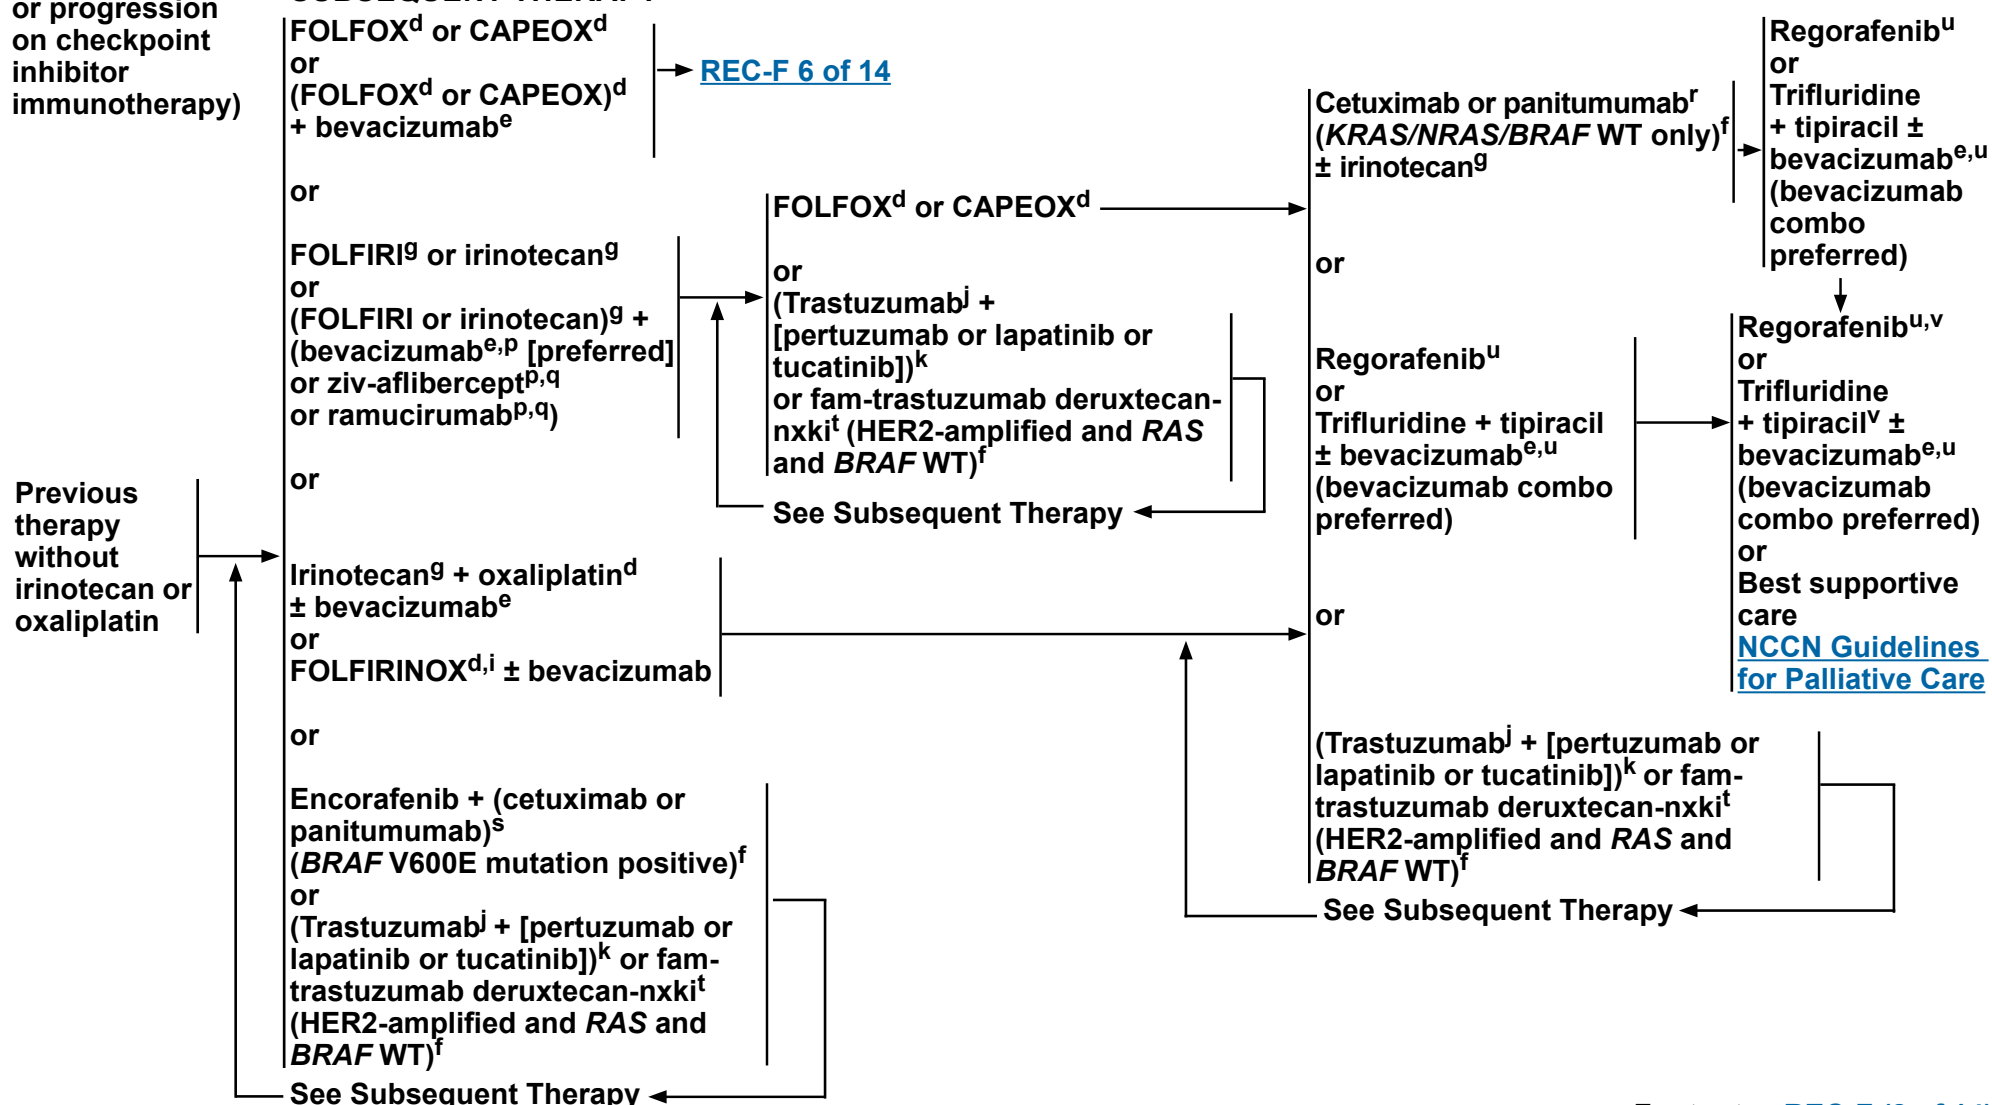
or progression on checkpoint inhibitor immunotherapy)

Previous therapy without irinotecan or oxaliplatin

FOLFOX$^{d}$ or CAPEOX$^{d}$
or
(FOLFOX$^{d}$ or CAPEOX)$^{d}$ + bevacizumab$^{e}$

REC-F 6 of 14

or

FOLFIRI$^{g}$ or irinotecan$^{g}$
or
(FOLFIRI or irinotecan)$^{g}$ + (bevacizumab$^{e,p}$ [preferred] or ziv-aflibercept$^{p,q}$ or ramucirumab$^{p,q}$)

or

Irinotecan$^{g}$ + oxaliplatin$^{d}$ ± bevacizumab$^{e}$
or
FOLFIRINOX$^{d,i}$ ± bevacizumab

or

Encorafenib + (cetuximab or panitumumab)$^{s}$ (*BRAF* V600E mutation positive)$^{f}$
or
(Trastuzumab$^{j}$ + [pertuzumab or lapatinib or tucatinib])$^{k}$ or fam-trastuzumab deruxtecan-nxki$^{t}$ (HER2-amplified and *RAS* and *BRAF* WT)$^{f}$

See Subsequent Therapy

FOLFOX$^{d}$ or CAPEOX$^{d}$

or
(Trastuzumab$^{j}$ + [pertuzumab or lapatinib or tucatinib])$^{k}$ or fam-trastuzumab deruxtecan-nxki$^{t}$ (HER2-amplified and *RAS* and *BRAF* WT)$^{f}$

See Subsequent Therapy

Cetuximab or panitumumab$^{r}$ (*KRAS/NRAS/BRAF* WT only)$^{f}$ ± irinotecan$^{g}$

or

Regorafenib$^{u}$
or
Trifluridine + tipiracil ± bevacizumab$^{e,u}$ (bevacizumab combo preferred)

or

(Trastuzumab$^{j}$ + [pertuzumab or lapatinib or tucatinib])$^{k}$ or fam-trastuzumab deruxtecan-nxki$^{t}$ (HER2-amplified and *RAS* and *BRAF* WT)$^{f}$

See Subsequent Therapy

Regorafenib$^{u}$
or
Trifluridine + tipiracil ± bevacizumab$^{e,u}$ (bevacizumab combo preferred)

Regorafenib$^{u,v}$
or
Trifluridine + tipiracil$^{v}$ ± bevacizumab$^{e,u}$ (bevacizumab combo preferred)
or
Best supportive care
NCCN Guidelines for Palliative Care